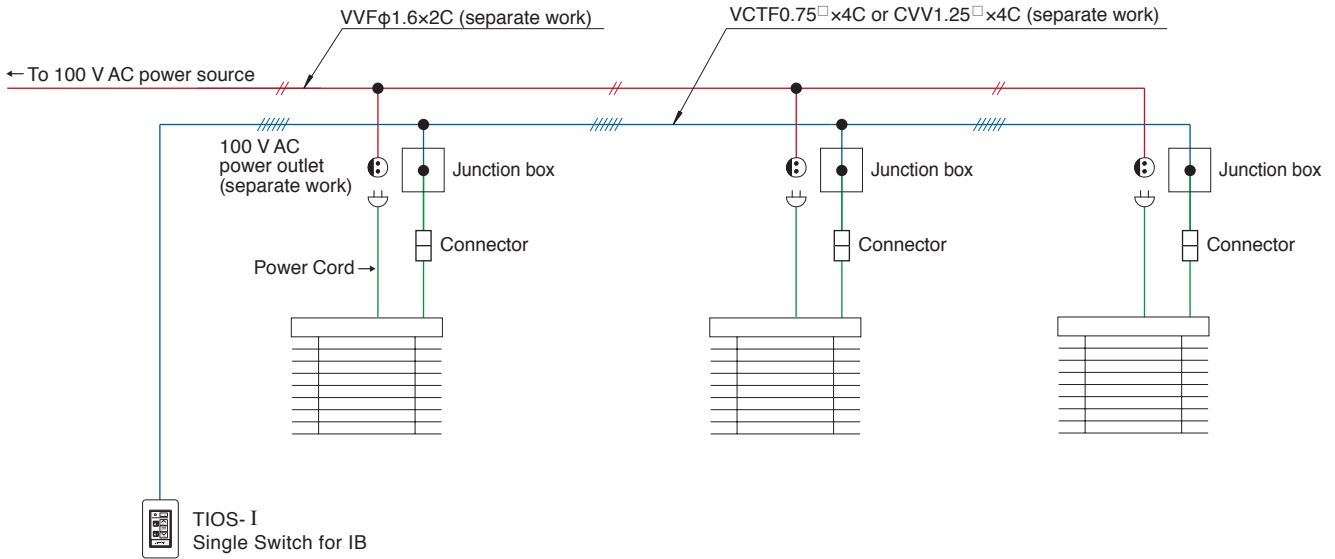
VVFϕ1.6×2C (separate work)

VCTF0.75□×4C or CVV1.25□×4C (separate work)

← To 100 V AC power source

100 V AC power outlet (separate work)

Junction box

Junction box

Junction box

Connector

Connector

Connector

Power Cord →

TIOS-I
Single Switch for IB